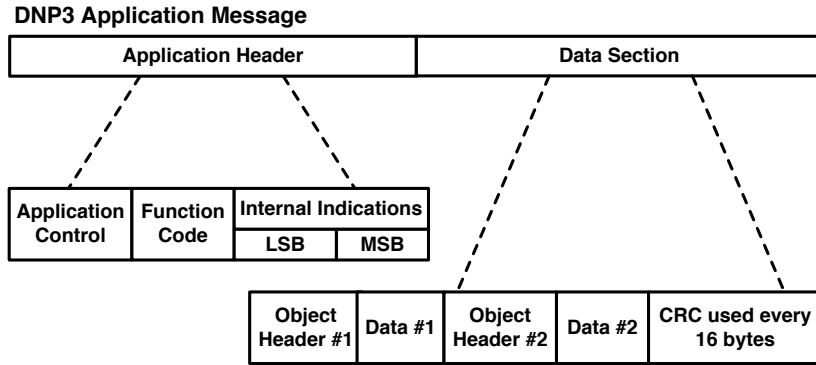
DNP3 Application Message

Application Header

Data Section

Application Control

Function Code

Internal Indications

LSB

MSB

Object Header #1

Data #1

Object Header #2

Data #2

CRC used every 16 bytes